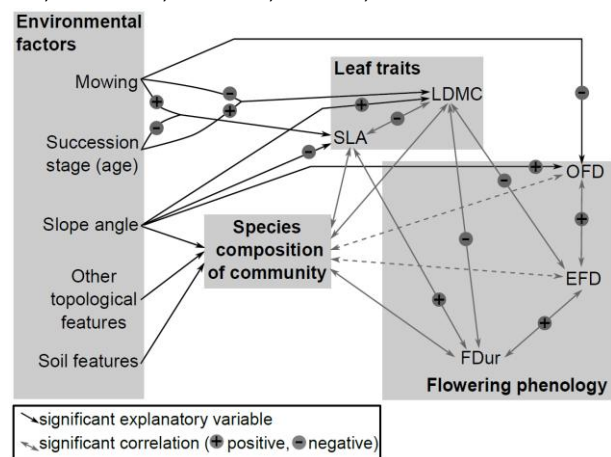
Environmental factors

Mowing

Succession stage (age)

Slope angle

Other topological features

Soil features

Leaf traits

LDMC

SLA

Species composition of community

OFD

EFD

FDur

Flowering phenology

+ + − − + − − − + − − + + + −

significant explanatory variable

significant correlation (+ positive, − negative)